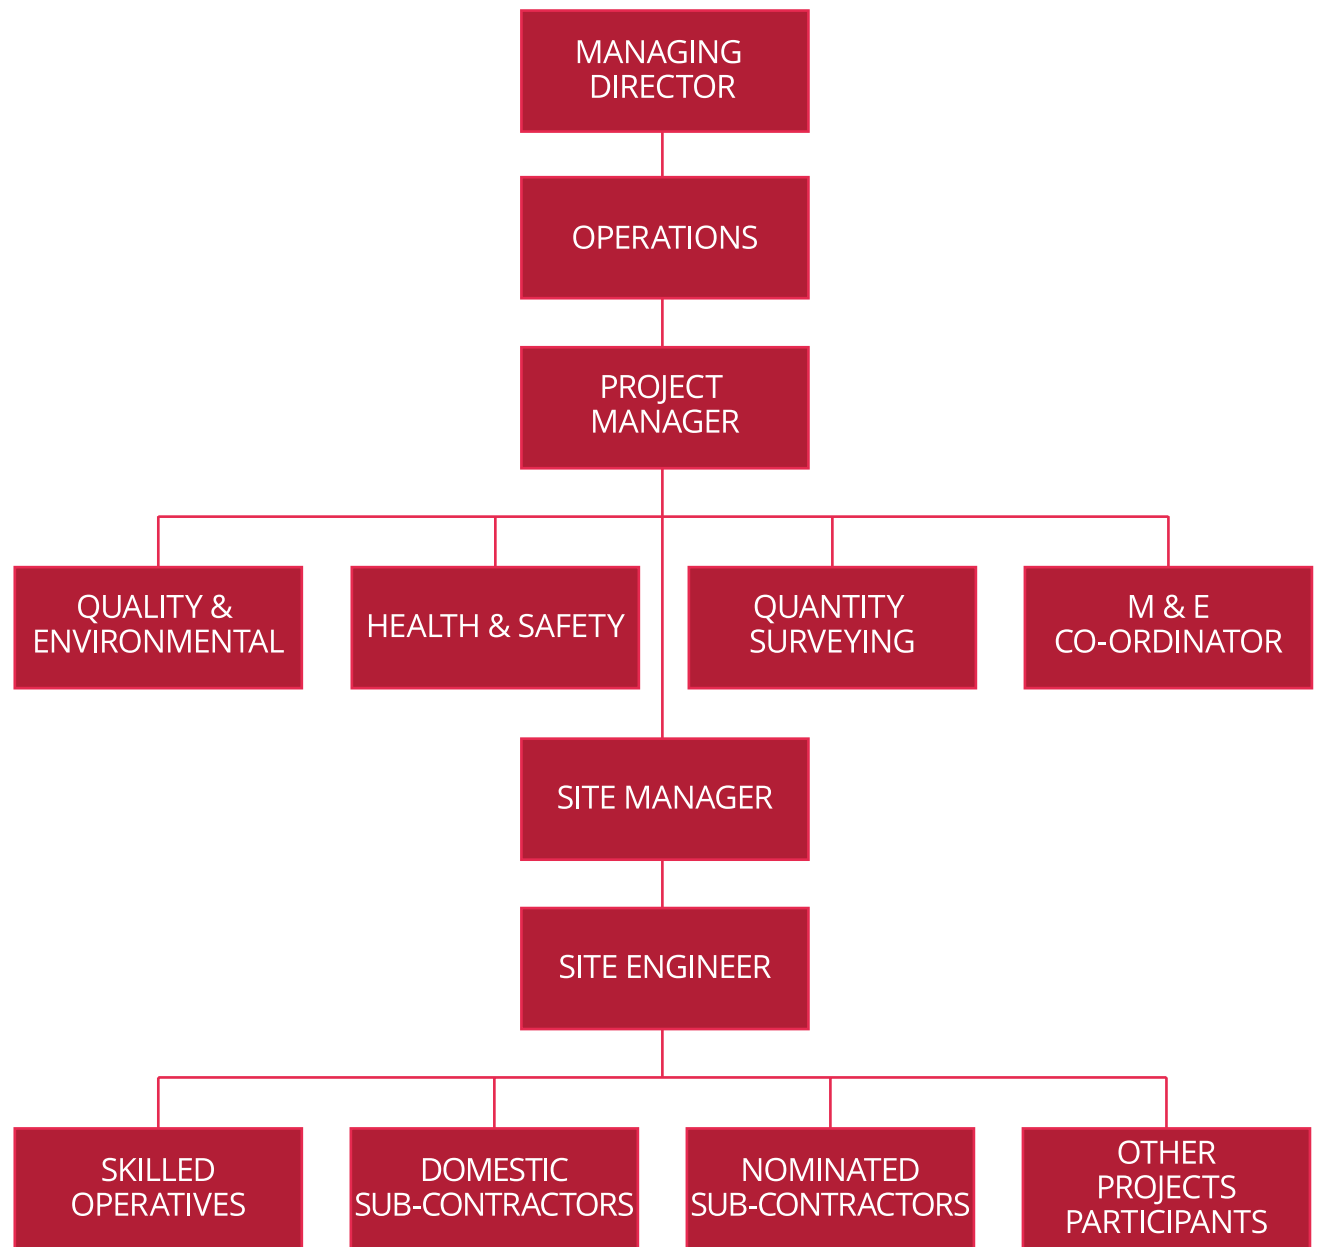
MANAGING DIRECTOR

OPERATIONS

PROJECT MANAGER

QUALITY & ENVIRONMENTAL

HEALTH & SAFETY

QUANTITY SURVEYING

M & E CO-ORDINATOR

SITE MANAGER

SITE ENGINEER

SKILLED OPERATIVES

DOMESTIC SUB-CONTRACTORS

NOMINATED SUB-CONTRACTORS

OTHER PROJECTS PARTICIPANTS